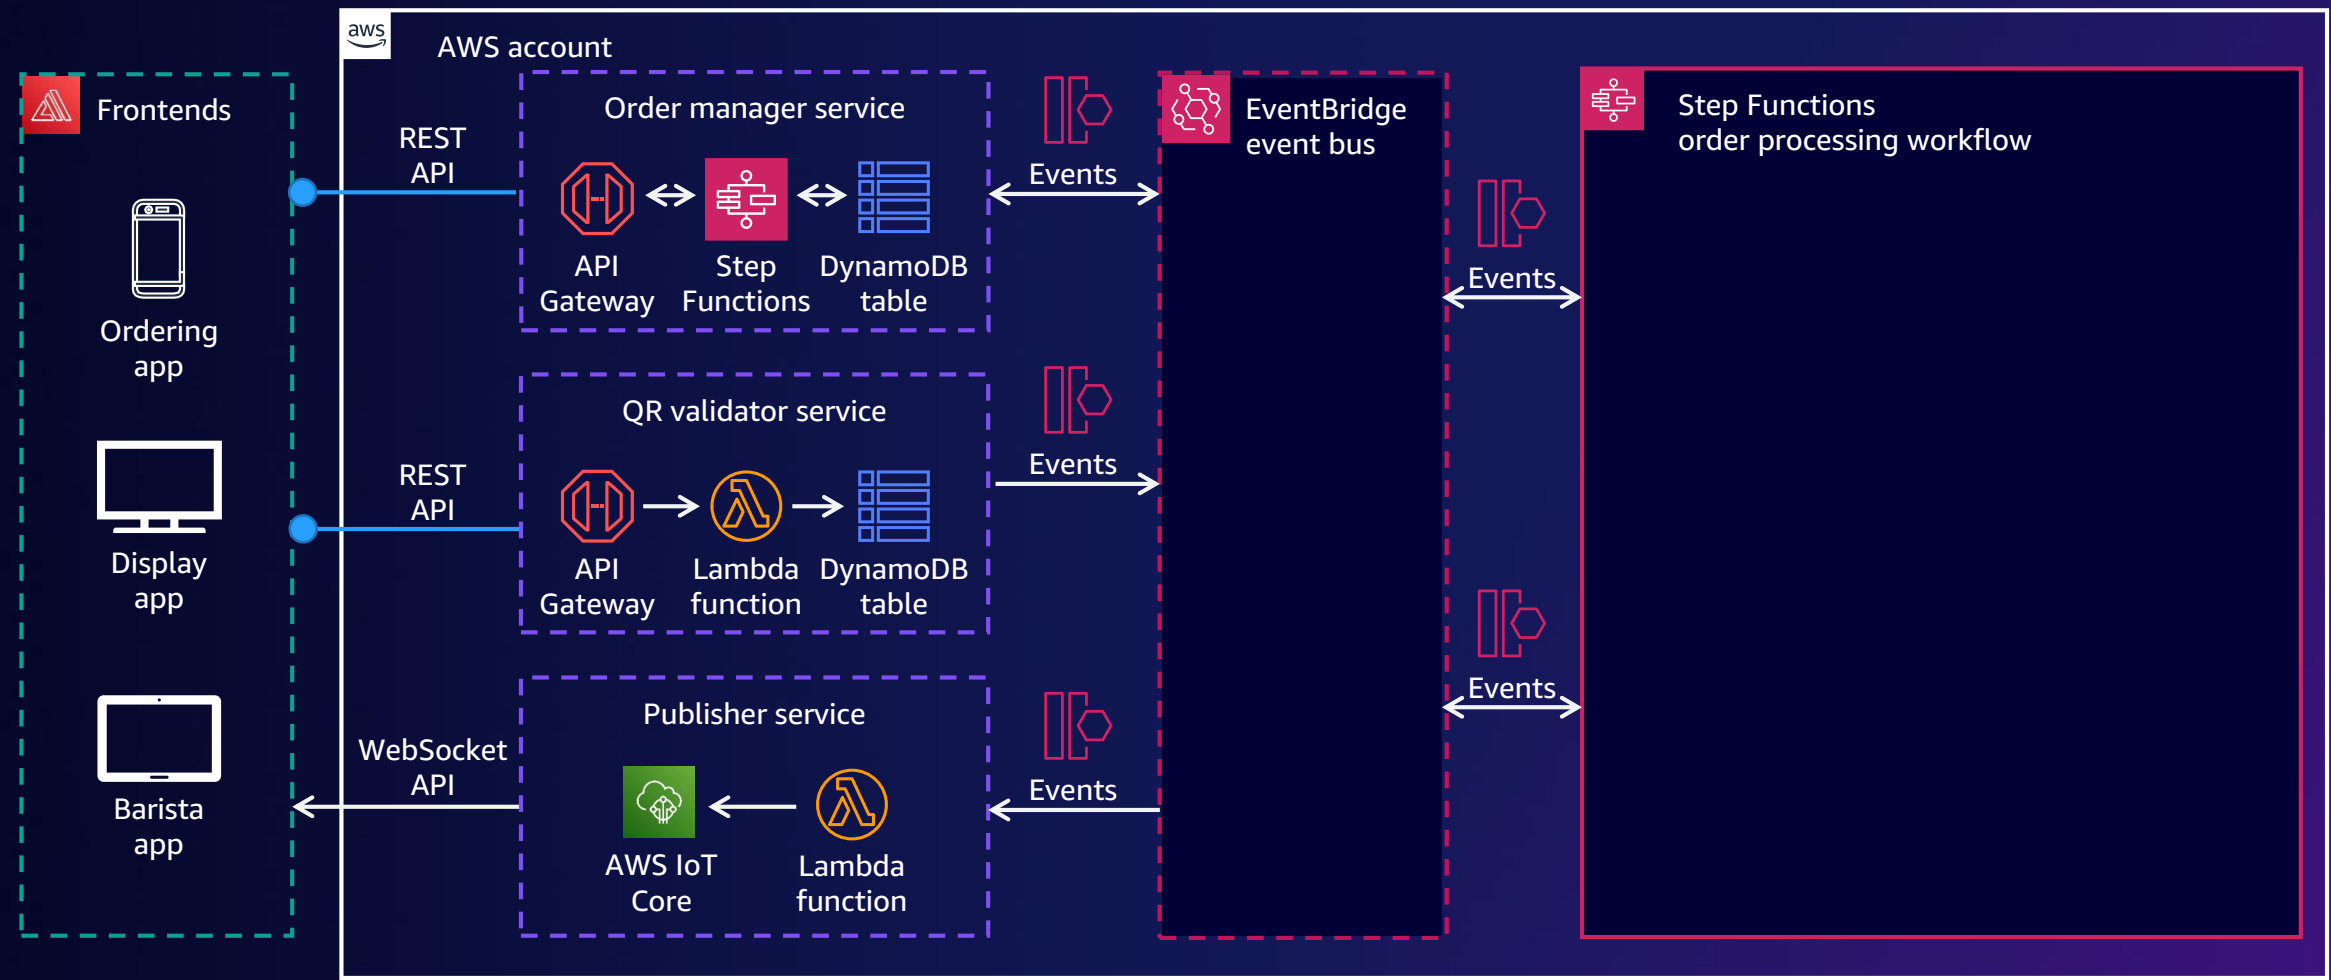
Frontends

Ordering app

Display app

Barista app

aws

AWS account

REST API

REST API

WebSocket API

Order manager service

API Gateway

Step Functions

DynamoDB table

QR validator service

API Gateway

Lambda function

DynamoDB table

Publisher service

AWS IoT Core

Lambda function

Events

Events

Events

EventBridge event bus

Events

Events

Step Functions order processing workflow